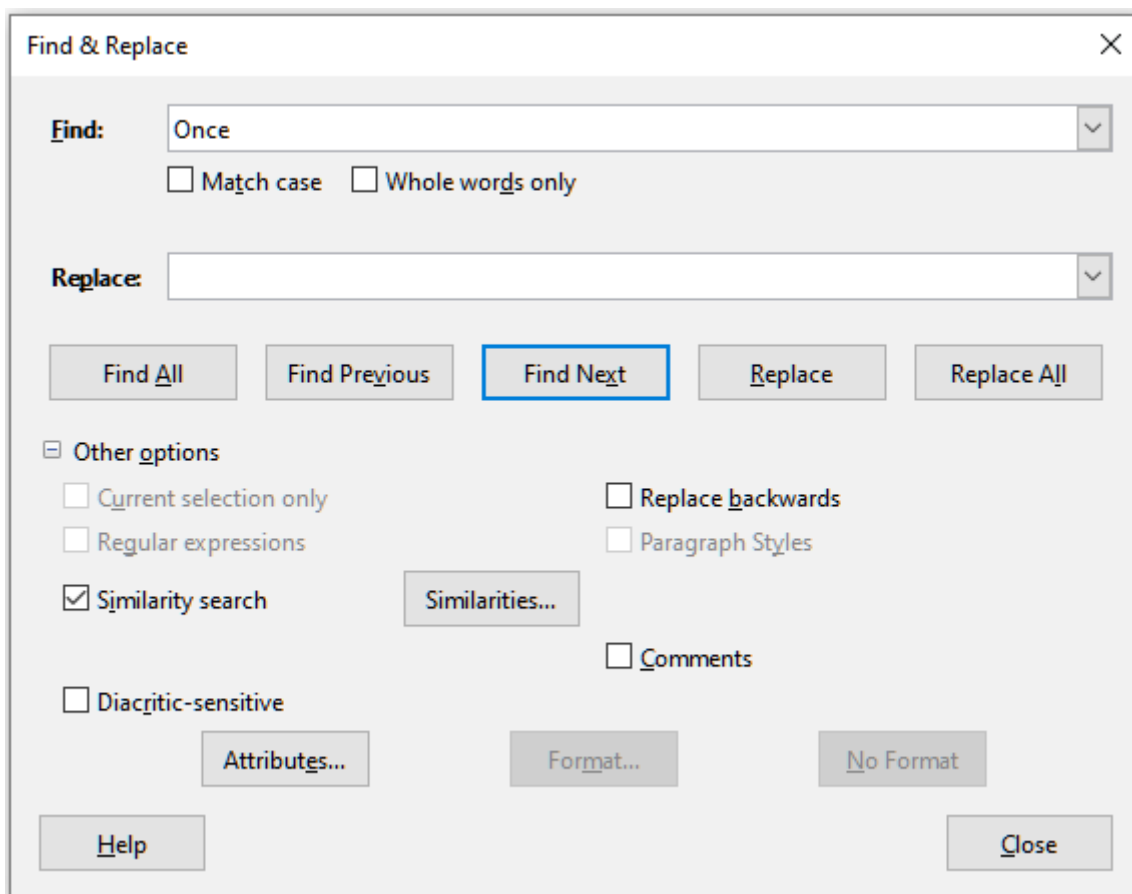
Find & Replace

Find: Once

Match case
Whole words only

Replace:

Find All
Find Previous
Find Next
Replace
Replace All

Other options

Current selection only
Replace backwards
Regular expressions
Paragraph Styles
Similarity search
Similarities...
Comments
Diacritic-sensitive

Attributes...
Format...
No Format

Help
Close